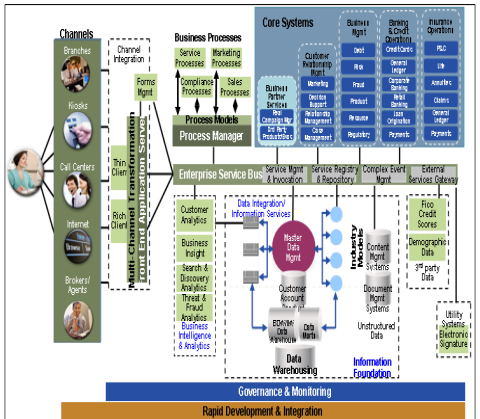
Channels

Branches

Kiosks

Call Centers

Internet

Brokers/ Agents

Channel Integration

Forms Mgmt

Thin Client

Rich Client

Multi-Channel Transformation
Front End Application Server

Business Processes

Service Processes

Marketing Processes

Compliance Processes

Sales Processes

Process Models

Process Manager

Core Systems

Business Partner Services

Risk Consortia Mgt

3rd Party Product/Svcs

Customer Relationship Mgmt

Marketing

Desktop Support

Relationship Management

Case Management

Business Mgmt

Credit

Risk

Fraud

Product

Regulatory

Banking & Credit Card Operations

Credit Cards

General Ledger

Commercial Banking

Retail Banking

Corporate Banking

Loan Origination

Payments

Insurance Operations

P&C

Life

Annuities

Claims

General Ledger

Payments

Enterprise Service Bus

Service Mgmt & Invocation

Service Registry & Repository

Complex Event Mgmt

External Services Gateway

Customer Analytics

Business Insight

Search & Discovery Analytics

Threat & Fraud Analytics

Business Intelligence & Analytics

Data Integration/ Information Services

Master Data Mgmt

Industry Models

Customer Account Product

Content Mgmt Systems

Document Mgmt Systems

Unstructured Data

EDW/MF Data Warehouse

Data Marts

Data Warehousing

Information Foundation

Fico Credit Scores

Demographic Data

3rd party Data

Utility Systems Electronic Signature

Governance & Monitoring

Rapid Development & Integration